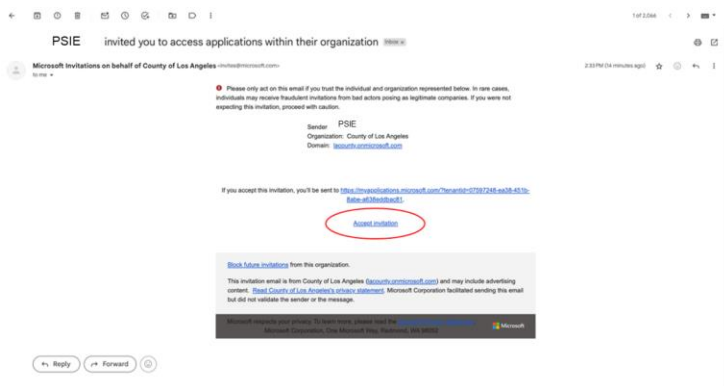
1 of 2,066

PSIE invited you to access applications within their organization Inbox ×

Microsoft Invitations on behalf of County of Los Angeles <invites@microsoft.com>
to me

2:53 PM (14 minutes ago)

Please only act on this email if you trust the individual and organization represented below. In rare cases, individuals may receive fraudulent invitations from bad actors posing as legitimate companies. If you were not expecting this invitation, proceed with caution.

Sender: PSIE
Organization: County of Los Angeles
Domain: lacounty.onmicrosoft.com

If you accept this invitation, you'll be sent to https://myapplications.microsoft.com/?tenantid=07597248-ea38-451b-8abe-a638eddbac81.

Accept invitation

Block future invitations from this organization.

This invitation email is from County of Los Angeles (lacounty.onmicrosoft.com) and may include advertising content. Read County of Los Angeles's privacy statement. Microsoft Corporation facilitated sending this email but did not validate the sender or the message.

Microsoft respects your privacy. To learn more, please read the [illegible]
Microsoft Corporation, One Microsoft Way, Redmond, WA 98052

Microsoft

Reply Forward